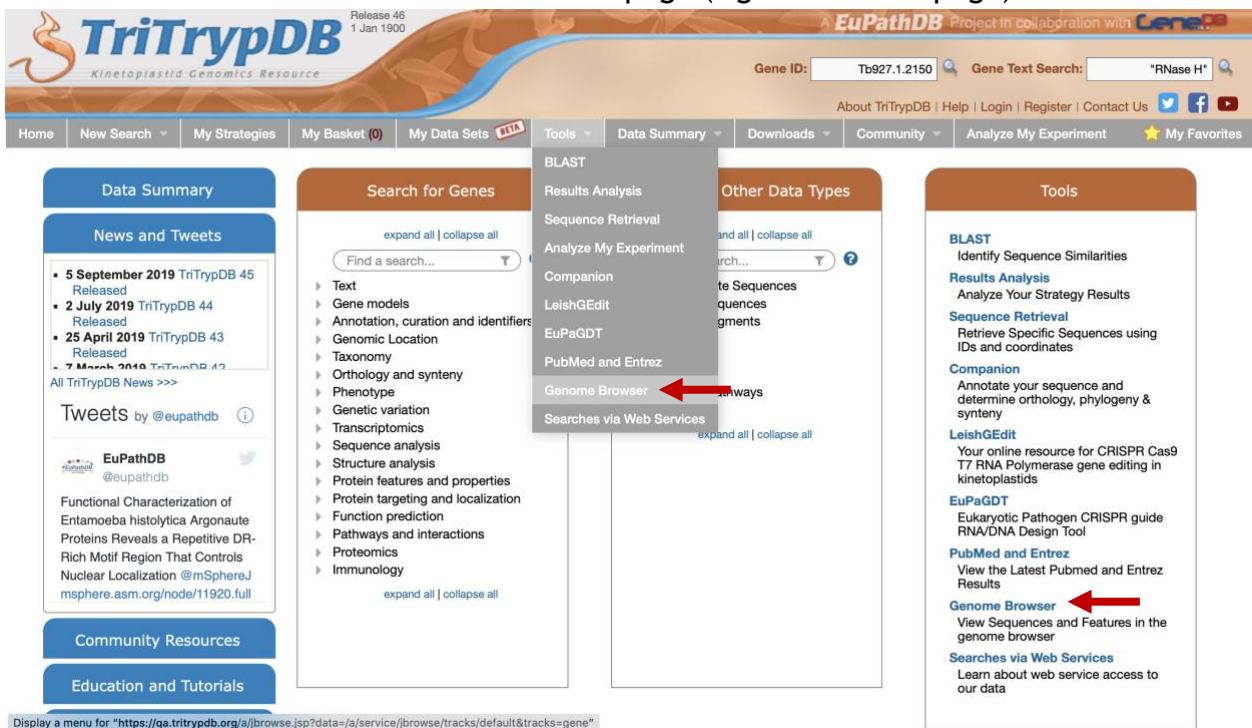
page (highlighted in page)

TriTrypDB
Kinetoplastid Genomics Resource
Release 46
1 Jan 1900

A EuPathDB Project in collaboration with GeneDB

Gene ID: Tb927.1.2150 Gene Text Search: "RNase H"

About TriTrypDB | Help | Login | Register | Contact Us

Home | New Search | My Strategies | My Basket (0) | My Data Sets BETA | Tools | Data Summary | Downloads | Community | Analyze My Experiment | My Favorites

BLAST
Results Analysis
Sequence Retrieval
Analyze My Experiment
Companion
LeishGEdit
EuPaGDT
PubMed and Entrez
Genome Browser
Searches via Web Services

Data Summary

News and Tweets

- 5 September 2019 TriTrypDB 45 Released
- 2 July 2019 TriTrypDB 44 Released
- 25 April 2019 TriTrypDB 43 Released
- 7 March 2019 TriTrypDB 42

All TriTrypDB News >>>

Tweets by @eupathdb

EuPathDB
@eupathdb

Functional Characterization of Entamoeba histolytica Argonaute Proteins Reveals a Repetitive DR-Rich Motif Region That Controls Nuclear Localization @mSphereJ msphere.asm.org/node/11920.full

Community Resources

Education and Tutorials

Search for Genes

expand all | collapse all

Find a search...

Text
Gene models
Annotation, curation and identifiers
Genomic Location
Taxonomy
Orthology and synteny
Phenotype
Genetic variation
Transcriptomics
Sequence analysis
Structure analysis
Protein features and properties
Protein targeting and localization
Function prediction
Pathways and interactions
Proteomics
Immunology

expand all | collapse all

Other Data Types

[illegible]and all | collapse all

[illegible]rch...

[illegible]te Sequences
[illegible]quences
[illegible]gments
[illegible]hways

expand all | collapse all

Tools

BLAST
Identify Sequence Similarities
Results Analysis
Analyze Your Strategy Results
Sequence Retrieval
Retrieve Specific Sequences using IDs and coordinates
Companion
Annotate your sequence and determine orthology, phylogeny & synteny
LeishGEdit
Your online resource for CRISPR Cas9 T7 RNA Polymerase gene editing in kinetoplastids
EuPaGDT
Eukaryotic Pathogen CRISPR guide RNA/DNA Design Tool
PubMed and Entrez
View the Latest Pubmed and Entrez Results
Genome Browser
View Sequences and Features in the genome browser
Searches via Web Services
Learn about web service access to our data

Display a menu for "https://qa.tritrypdb.org/a/jbrowse.jsp?data=/a/service/jbrowse/tracks/default&tracks=gene"